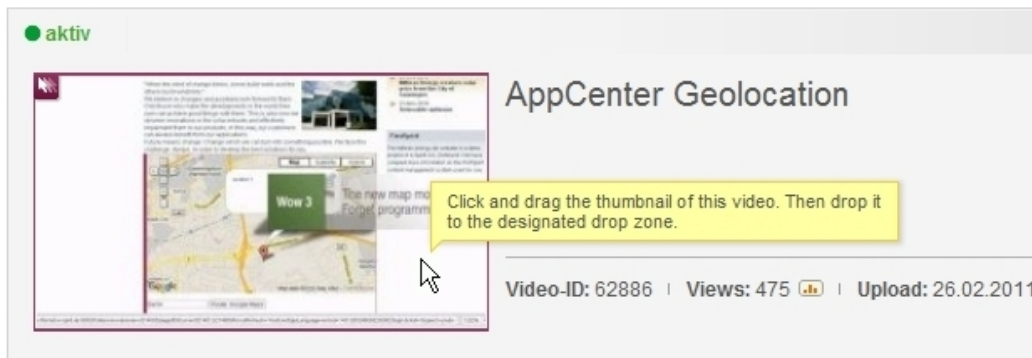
aktiv

Wow 3

The new map mo
Forget programm

Click and drag the thumbnail of this video. Then drop it to the designated drop zone.

AppCenter Geolocation

Video-ID: 62886 | Views: 475 | Upload: 26.02.2011